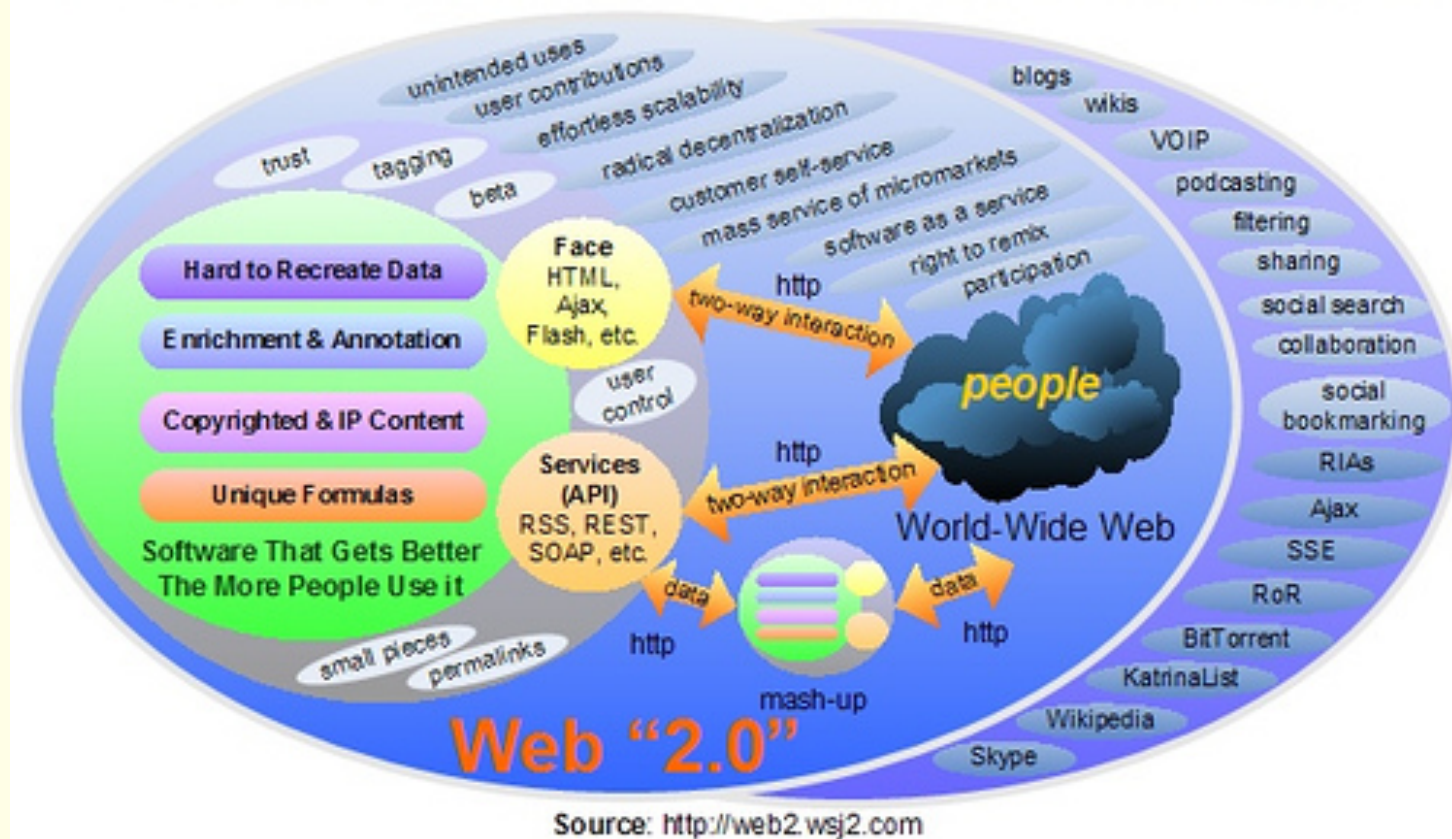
unintended uses
user contributions
effortless scalability
radical decentralization
customer self-service
mass service of micromarkets
software as a service
right to remix
participation
trust
tagging
beta

blogs
wikis
VOIP
podcasting
filtering
sharing
social search
collaboration
social bookmarking
RIAs
Ajax
SSE
RoR
BitTorrent
KatrinaList
Wikipedia
Skype

Hard to Recreate Data
Enrichment & Annotation
Copyrighted & IP Content
Unique Formulas
Software That Gets Better The More People Use it

Face
HTML, Ajax, Flash, etc.

user control

Services (API)
RSS, REST, SOAP, etc.

http
two-way interaction
http
two-way interaction

people

World-Wide Web

data
http
data
http

mash-up

small pieces
permalinks

Web "2.0"

Source: http://web2.wsj2.com